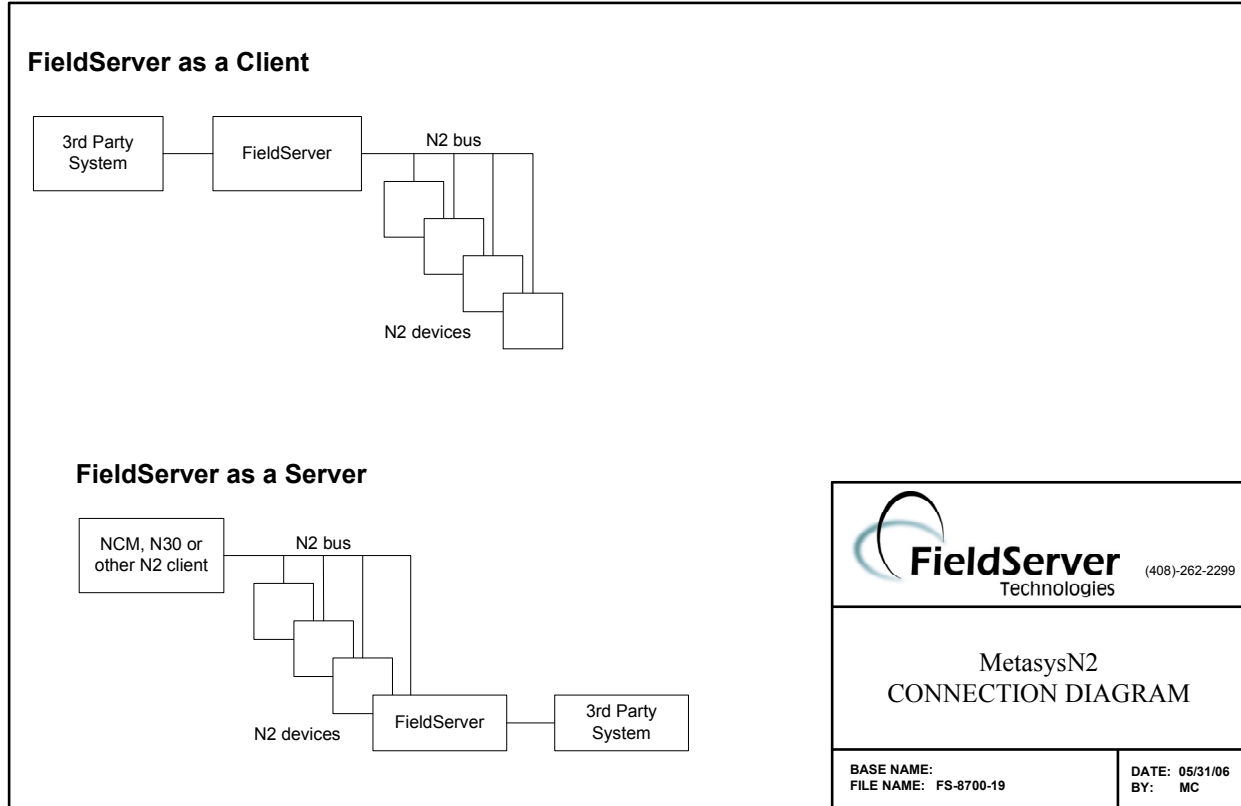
FieldServer as a Client

3rd Party System

FieldServer

N2 bus

N2 devices

FieldServer as a Server

NCM, N30 or other N2 client

N2 bus

N2 devices

FieldServer

3rd Party System

FieldServer Technologies

(408)-262-2299

MetasysN2
CONNECTION DIAGRAM

BASE NAME:
FILE NAME: FS-8700-19

DATE: 05/31/06
BY: MC